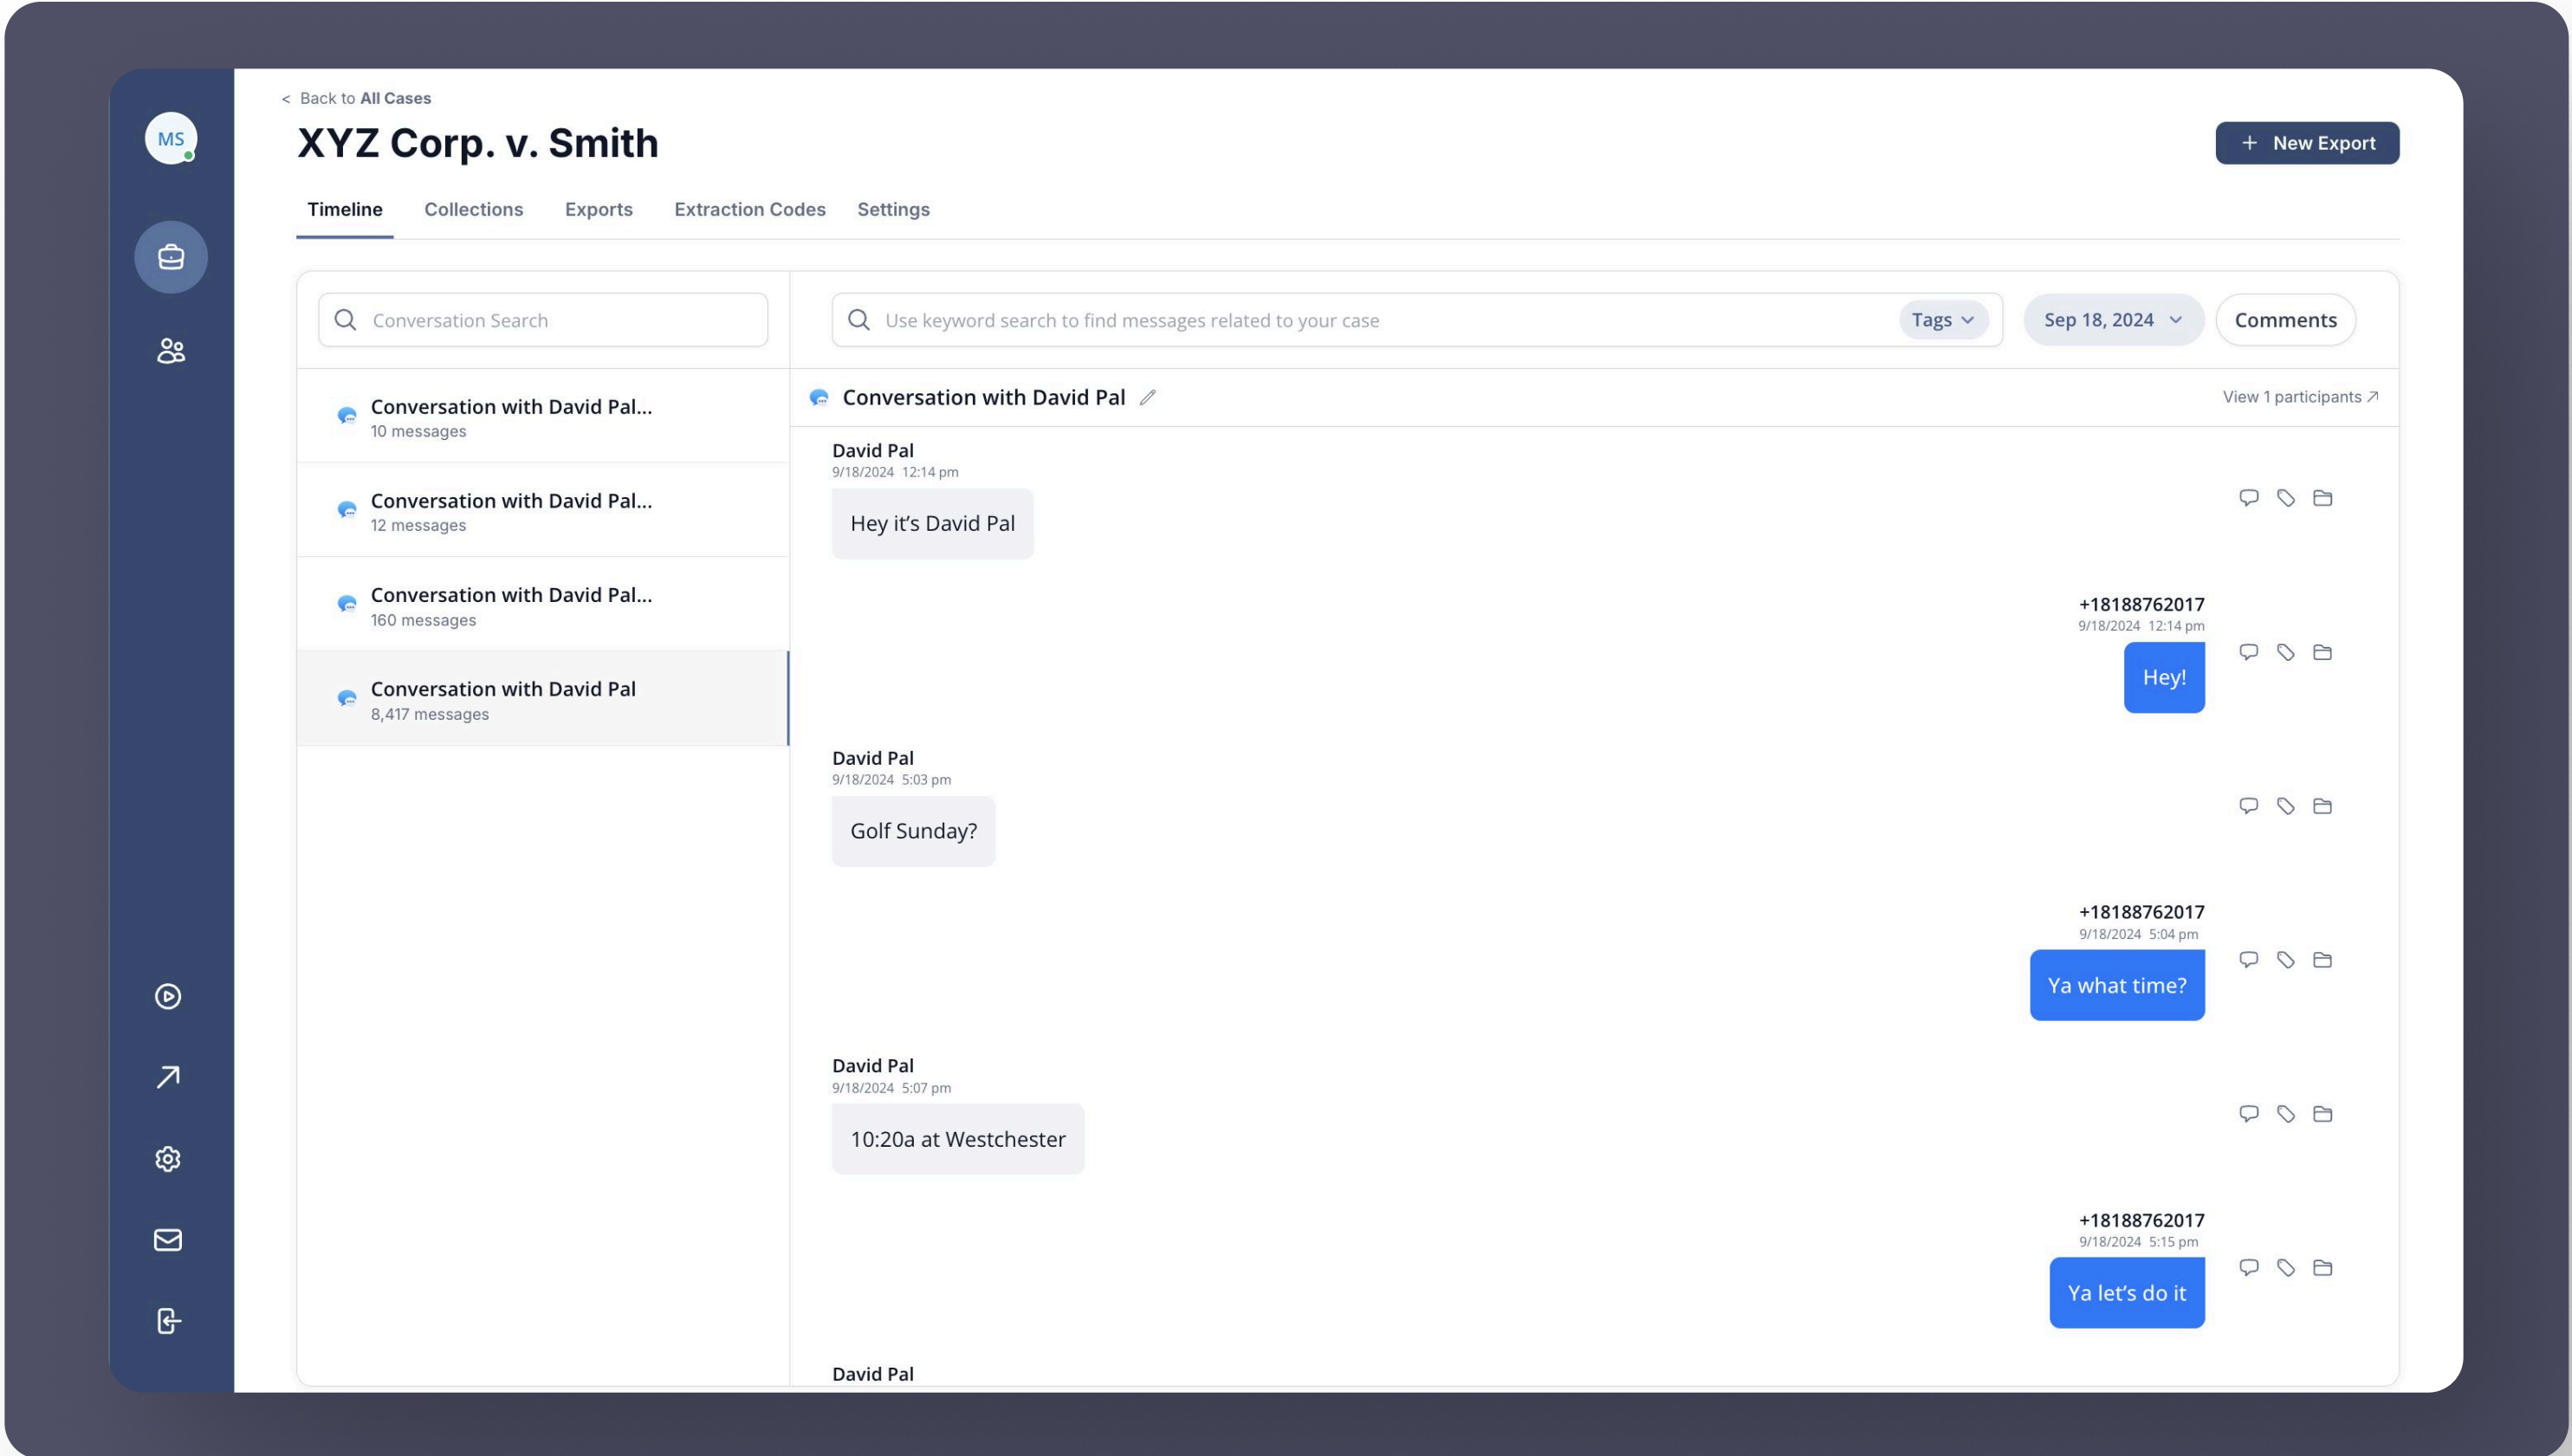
MS

< Back to All Cases

XYZ Corp. v. Smith

+ New Export

Timeline Collections Exports Extraction Codes Settings

Conversation Search

Use keyword search to find messages related to your case

Tags

Sep 18, 2024

Comments

Conversation with David Pal...
10 messages

Conversation with David Pal...
12 messages

Conversation with David Pal...
160 messages

Conversation with David Pal
8,417 messages

Conversation with David Pal

View 1 participants ↗

David Pal
9/18/2024 12:14 pm

Hey it's David Pal

+18188762017
9/18/2024 12:14 pm

Hey!

David Pal
9/18/2024 5:03 pm

Golf Sunday?

+18188762017
9/18/2024 5:04 pm

Ya what time?

David Pal
9/18/2024 5:07 pm

10:20a at Westchester

+18188762017
9/18/2024 5:15 pm

Ya let's do it

David Pal